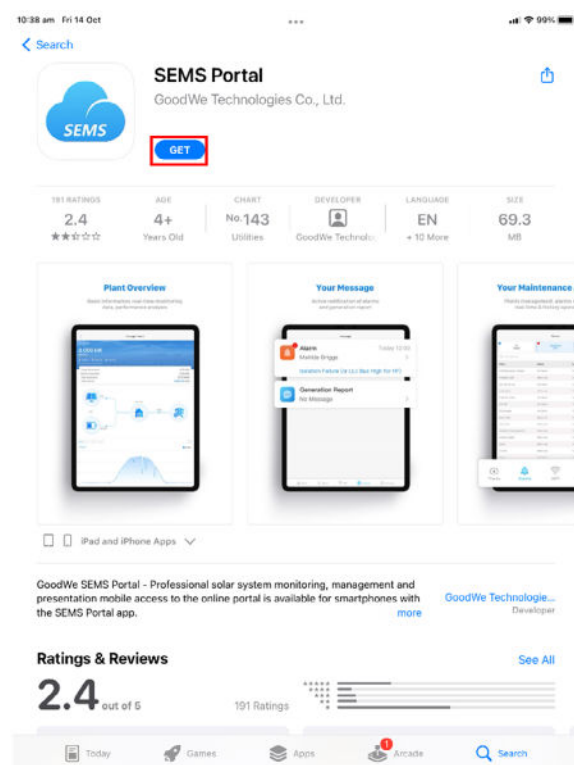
10:38 am Fri 14 Oct

99%

< Search

SEMS

SEMS Portal

GoodWe Technologies Co., Ltd.

GET

191 RATINGS
2.4
★★☆☆☆

AGE
4+
Years Old

CHART
No.143
Utilities

DEVELOPER
GoodWe Technolo

LANGUAGE
EN
+ 10 More

SIZE
69.3
MB

Plant Overview

Your Message

Alarm

Generation Report
No Message

Your Maintenance

iPad and iPhone Apps

GoodWe SEMS Portal - Professional solar system monitoring, management and presentation mobile access to the online portal is available for smartphones with the SEMS Portal app.

more

GoodWe Technologie...
Developer

Ratings & Reviews

See All

2.4 out of 5

191 Ratings

Today

Games

Apps

1
Arcade

Search